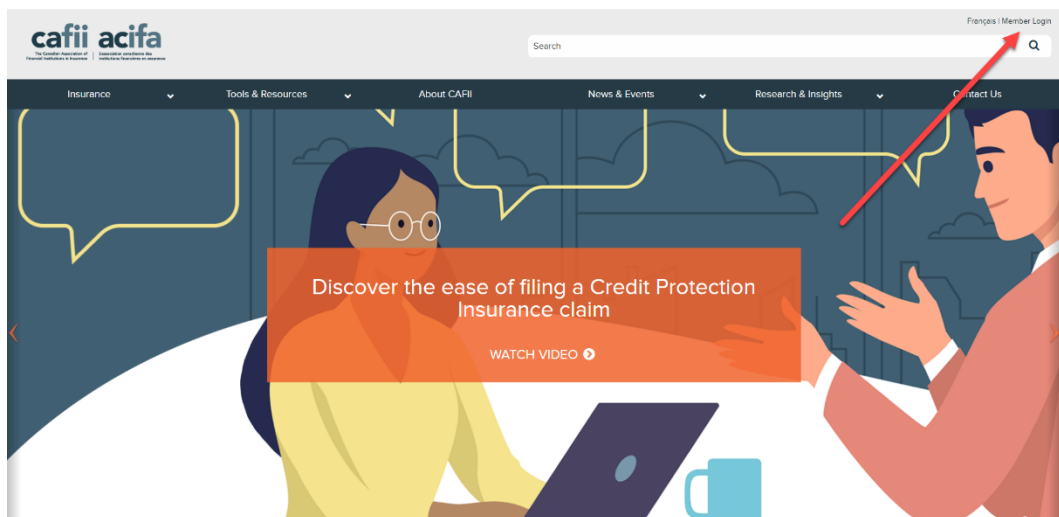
cafii acifa
The Canadian Association of Financial Institutions in Insurance
Association canadienne des institutions financières en assurance

Français | Member Login

Search

Insurance
Tools & Resources
About CAFII
News & Events
Research & Insights
Contact Us

Discover the ease of filing a Credit Protection Insurance claim

WATCH VIDEO